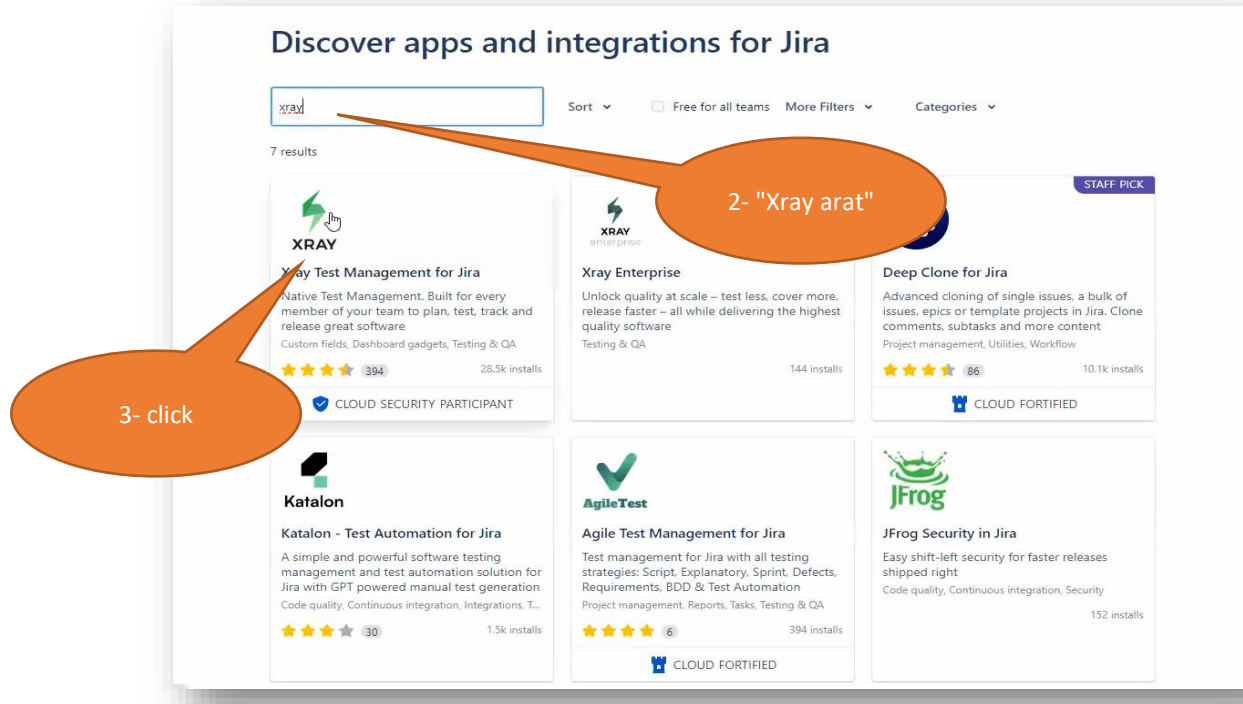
Discover apps and integrations for Jira

xray

Sort

Free for all teams

More Filters

Categories

7 results

2- "Xray arat"

STAFF PICK

XRAY

Xray Test Management for Jira

Native Test Management. Built for every member of your team to plan, test, track and release great software

Custom fields, Dashboard gadgets, Testing & QA

394

28.5k installs

CLOUD SECURITY PARTICIPANT

3- click

XRAY enterprise

Xray Enterprise

Unlock quality at scale – test less, cover more, release faster – all while delivering the highest quality software

Testing & QA

144 installs

Deep Clone for Jira

Advanced cloning of single issues, a bulk of issues, epics or template projects in Jira. Clone comments, subtasks and more content

Project management, Utilities, Workflow

86

10.1k installs

CLOUD FORTIFIED

Katalon

Katalon - Test Automation for Jira

A simple and powerful software testing management and test automation solution for Jira with GPT powered manual test generation

Code quality, Continuous integration, Integrations, T...

30

1.5k installs

AgileTest

Agile Test Management for Jira

Test management for Jira with all testing strategies: Script, Explanatory, Sprint, Defects, Requirements, BDD & Test Automation

Project management, Reports, Tasks, Testing & QA

6

394 installs

CLOUD FORTIFIED

JFrog

JFrog Security in Jira

Easy shift-left security for faster releases shipped right

Code quality, Continuous integration, Security

152 installs